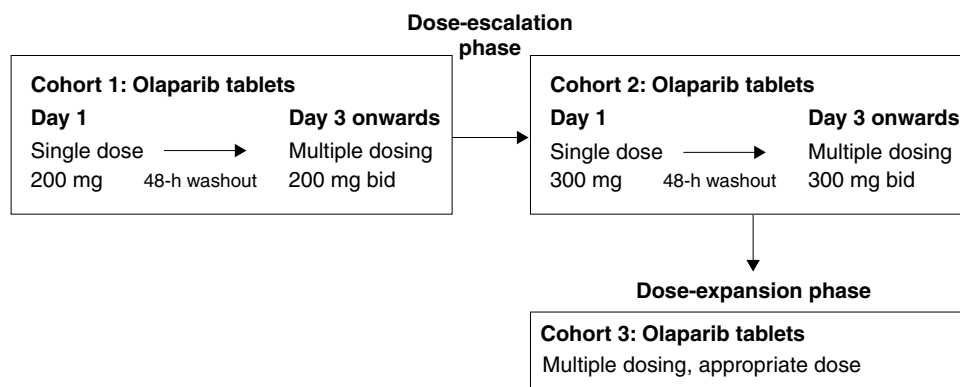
Dose-escalation phase

Cohort 1: Olaparib tablets

Day 1

Single dose

200 mg

48-h washout

Day 3 onwards

Multiple dosing

200 mg bid

Cohort 2: Olaparib tablets

Day 1

Single dose

300 mg

48-h washout

Day 3 onwards

Multiple dosing

300 mg bid

Dose-expansion phase

Cohort 3: Olaparib tablets

Multiple dosing, appropriate dose